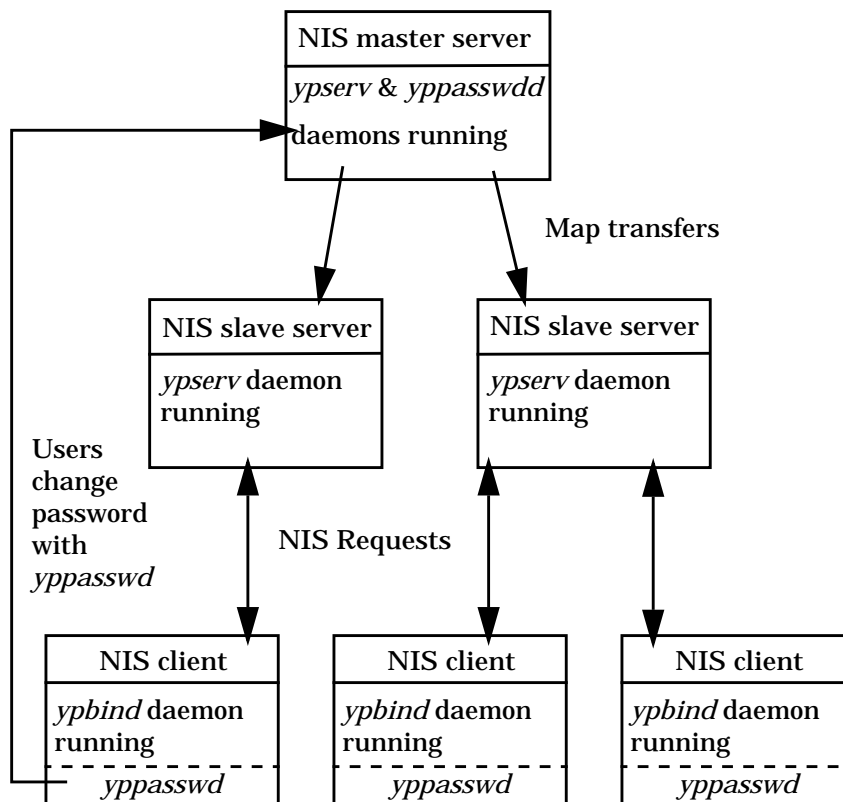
NIS master server

ypserv & yppasswdd daemons running

Map transfers

NIS slave server

ypserv daemon running

NIS slave server

ypserv daemon running

Users change password with yppasswd

NIS Requests

NIS client

ypbind daemon running

yppasswd

NIS client

ypbind daemon running

yppasswd

NIS client

ypbind daemon running

yppasswd